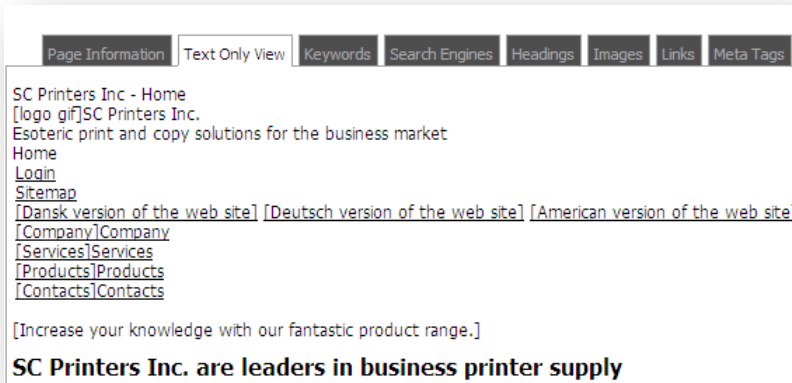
Page Information | Text Only View | Keywords | Search Engines | Headings | Images | Links | Meta Tags

SC Printers Inc - Home
[logo gif]SC Printers Inc.
Esoteric print and copy solutions for the business market
Home
Login
Sitemap
[Dansk version of the web site] [Deutsch version of the web site] [American version of the web site]
[Company]Company
[Services]Services
[Products]Products
[Contacts]Contacts

[Increase your knowledge with our fantastic product range.]

SC Printers Inc. are leaders in business printer supply